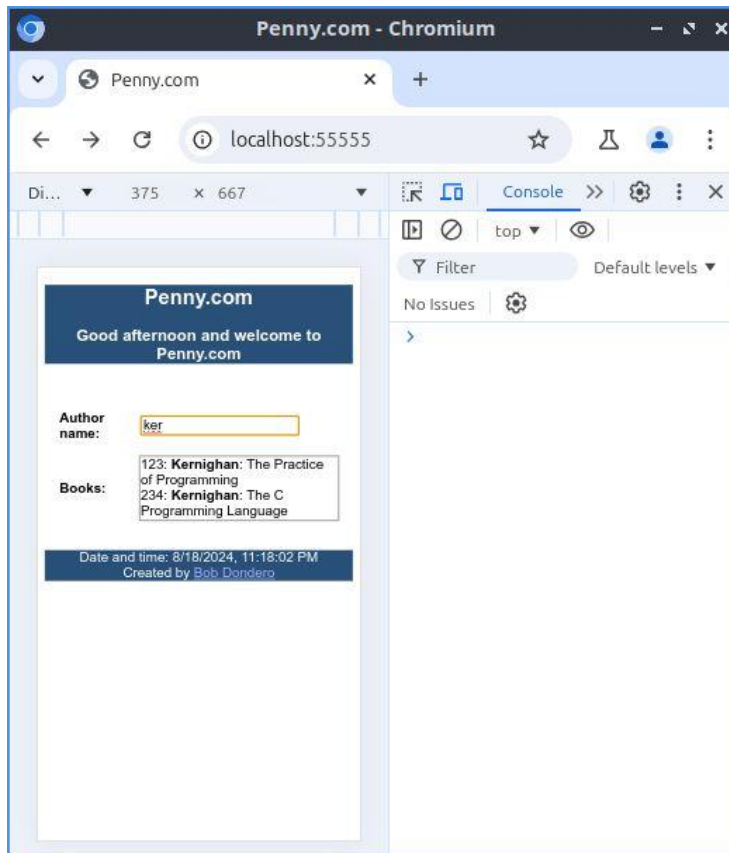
Penny.com - Chromium

Penny.com ×

+

localhost:55555

Di... ▼ 375 × 667 ▼

Console >>

top ▼

Filter

Default levels ▼

No Issues

>

Penny.com

Good afternoon and welcome to Penny.com

Author name: ker

Books: 123: **Kernighan**: The Practice of Programming
234: **Kernighan**: The C Programming Language

Date and time: 8/18/2024, 11:18:02 PM
Created by Bob Dondero